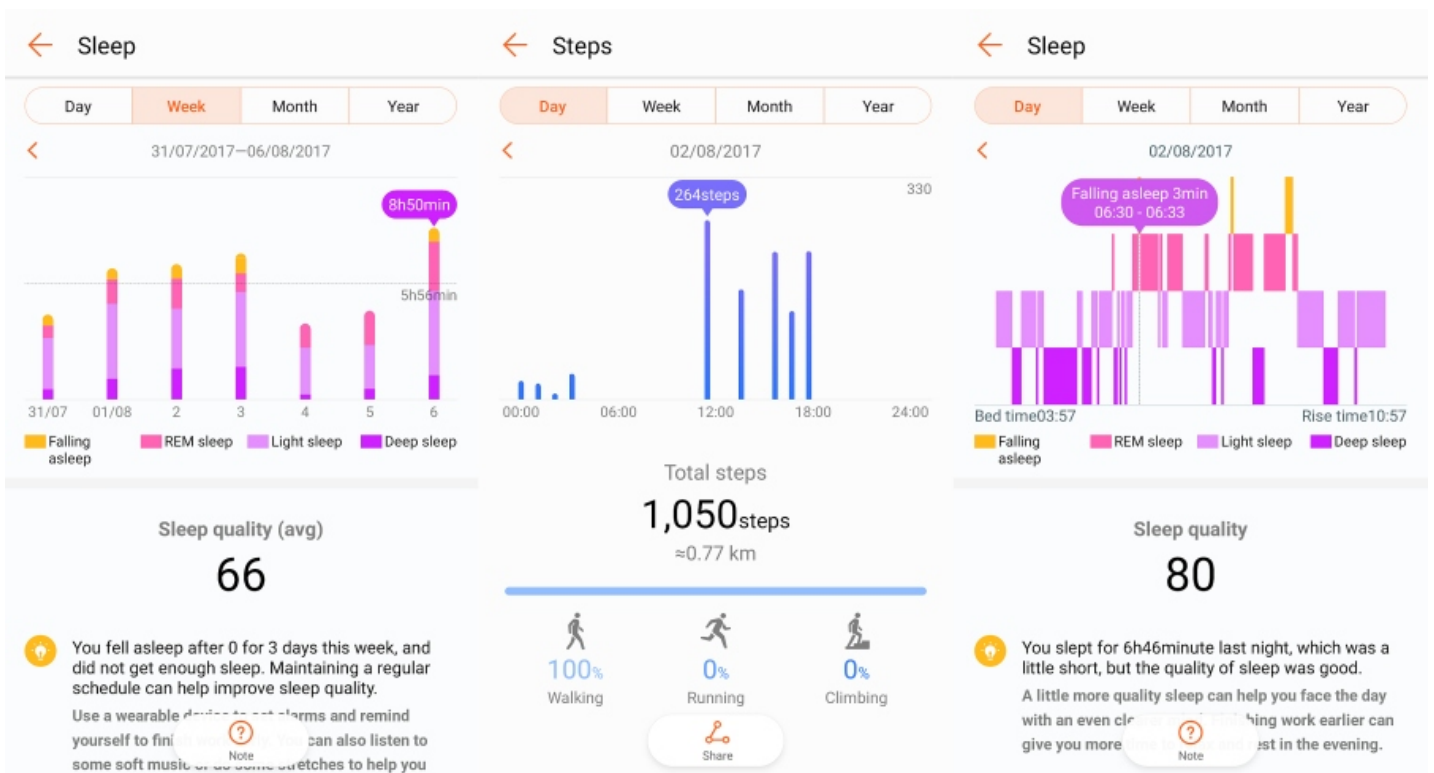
Sleep

Day | Week | Month | Year

31/07/2017—06/08/2017

8h50min

5h56min

31/07 01/08 2 3 4 5 6

Falling asleep
REM sleep
Light sleep
Deep sleep

Sleep quality (avg)

66

You fell asleep after 0 for 3 days this week, and did not get enough sleep. Maintaining a regular schedule can help improve sleep quality.

Use a wearable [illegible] to set alarms and remind yourself to finish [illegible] can also listen to some soft music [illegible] some stretches to help you

Note

Steps

Day | Week | Month | Year

02/08/2017

264steps

330

00:00 06:00 12:00 18:00 24:00

Total steps

1,050steps

≈0.77 km

100%
Walking

0%
Running

0%
Climbing

Share

Sleep

Day | Week | Month | Year

02/08/2017

Falling asleep 3min
06:30 - 06:33

Bed time03:57
Rise time10:57

Falling asleep
REM sleep
Light sleep
Deep sleep

Sleep quality

80

You slept for 6h46minute last night, which was a little short, but the quality of sleep was good.

A little more quality sleep can help you face the day with an even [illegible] work earlier can give you more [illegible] est in the evening.

Note